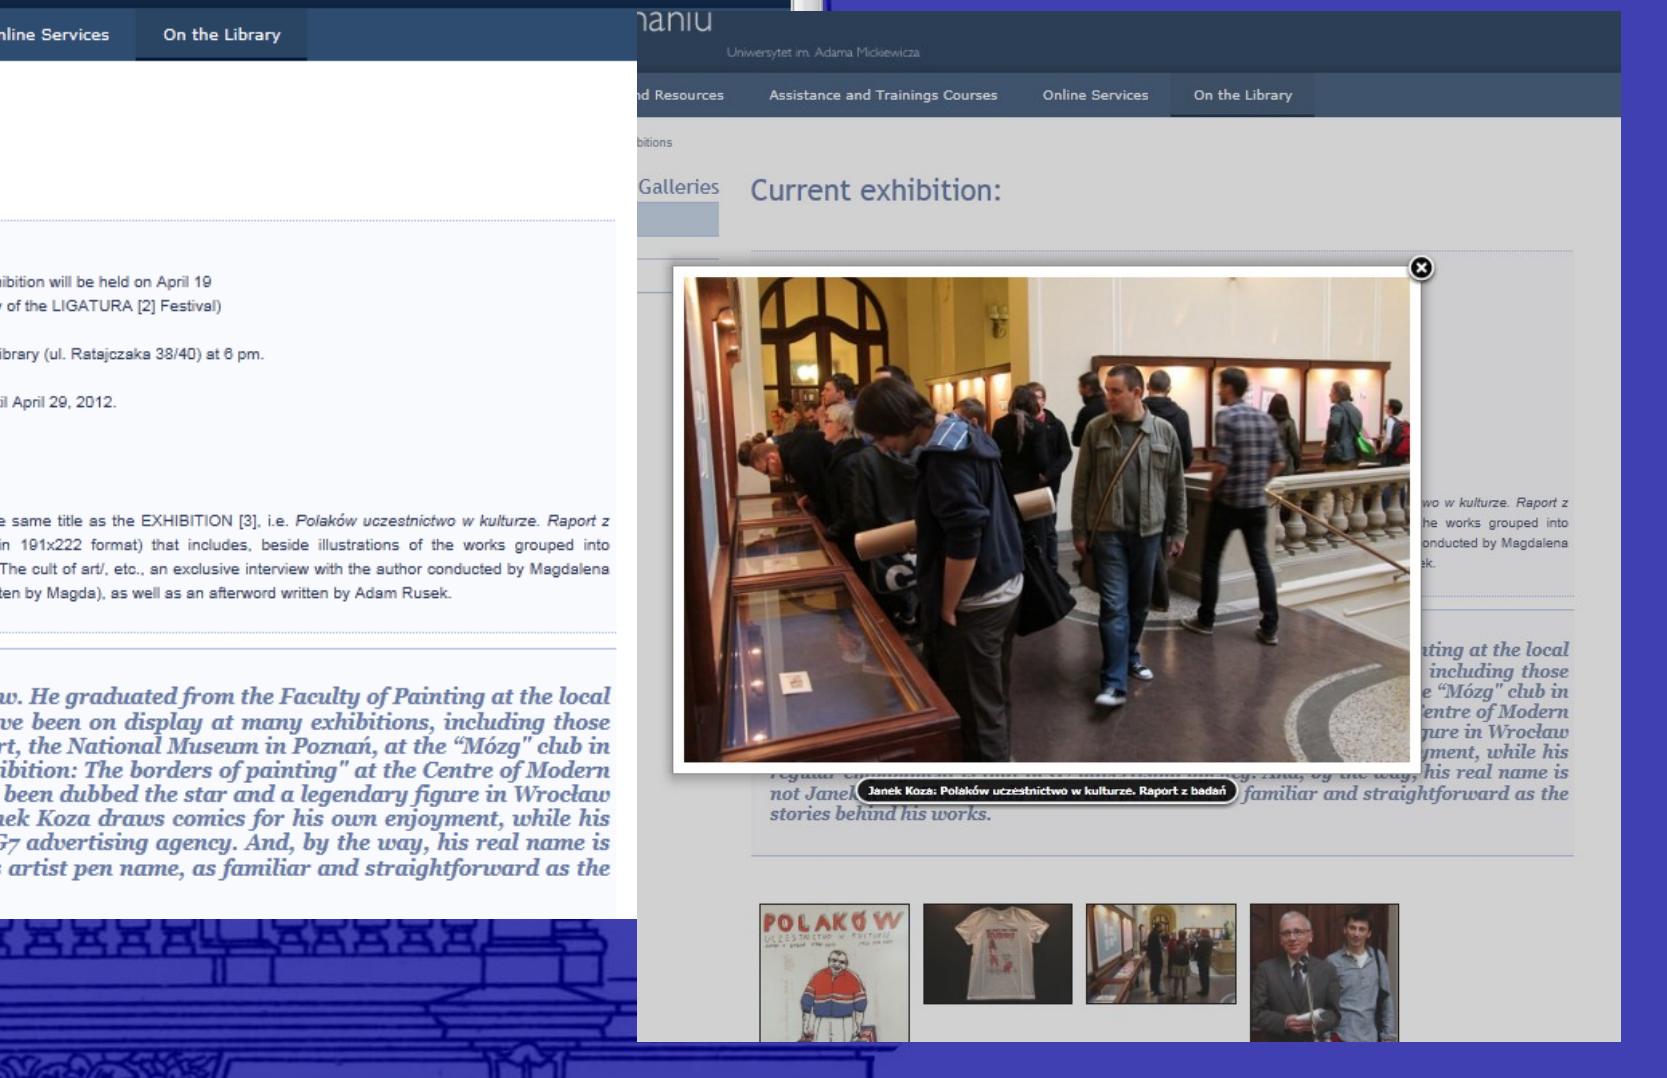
nline Services On the Library

ibition will be held on April 19
of the LIGATURA [2] Festival)

ibrary (ul. Ratajczaka 38/40) at 6 pm.

il April 29, 2012.

e same title as the EXHIBITION [3], i.e. *Polaków uczestnictwo w kulturze. Raport z* in 191x222 format) that includes, beside illustrations of the works grouped into The cult of art/, etc., an exclusive interview with the author conducted by Magdalena ten by Magda), as well as an afterword written by Adam Rusek.

*w. He graduated from the Faculty of Painting at the local ve been on display at many exhibitions, including those rt, the National Museum in Poznań, at the "Mózg" club in ibition: The borders of painting" at the Centre of Modern been dubbed the star and a legendary figure in Wrocław nek Koza draws comics for his own enjoyment, while his G7 advertising agency. And, by the way, his real name is artist pen name, as familiar and straightforward as the*

naniu
Uniwersytet im. Adama Mickiewicza

nd Resources Assistance and Trainings Courses Online Services On the Library

bitions

Galleries

Current exhibition:

wo w kulturze. Raport z he works grouped into onducted by Magdalena ek.

*ting at the local including those e "Mózg" club in entre of Modern ure in Wrocław ment, while his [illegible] his real name is not Janek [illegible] familiar and straightforward as the stories behind his works.*

Janek Koza: Polaków uczestnictwo w kulturze. Raport z badań

POLAKÓW
UCZESTNICTWO W KULTURZE